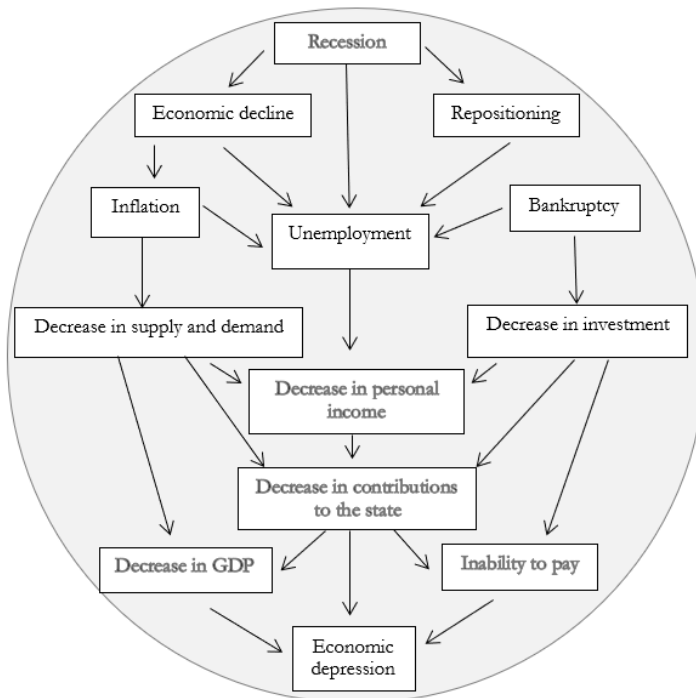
Recession

Economic decline

Repositioning

Inflation

Unemployment

Bankruptcy

Decrease in supply and demand

Decrease in investment

Decrease in personal income

Decrease in contributions to the state

Decrease in GDP

Inability to pay

Economic depression